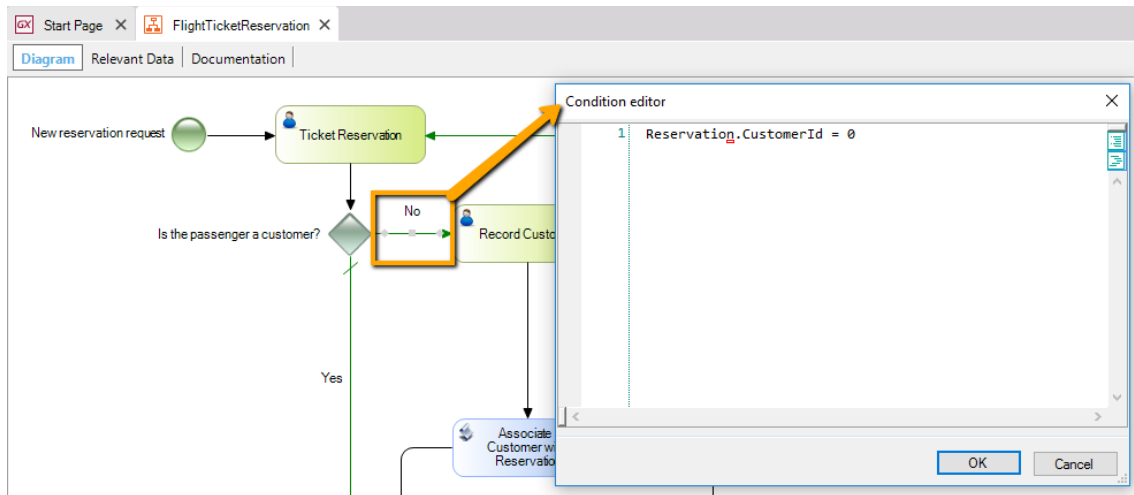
GX Start Page ✕ FlightTicketReservation ✕

Diagram | Relevant Data | Documentation

New reservation request

Ticket Reservation

Is the passenger a customer?

No

Record Custo

Yes

Associate Customer w Reservatio

Condition editor ✕

1 Reservation.CustomerId = 0

OK Cancel